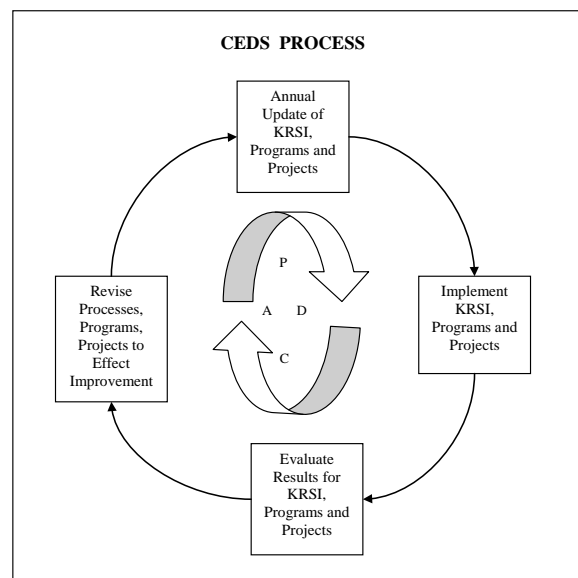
CEDS PROCESS

Annual Update of KRSI, Programs and Projects

Implement KRSI, Programs and Projects

Evaluate Results for KRSI, Programs and Projects

Revise Processes, Programs, Projects to Effect Improvement

P

A

D

C